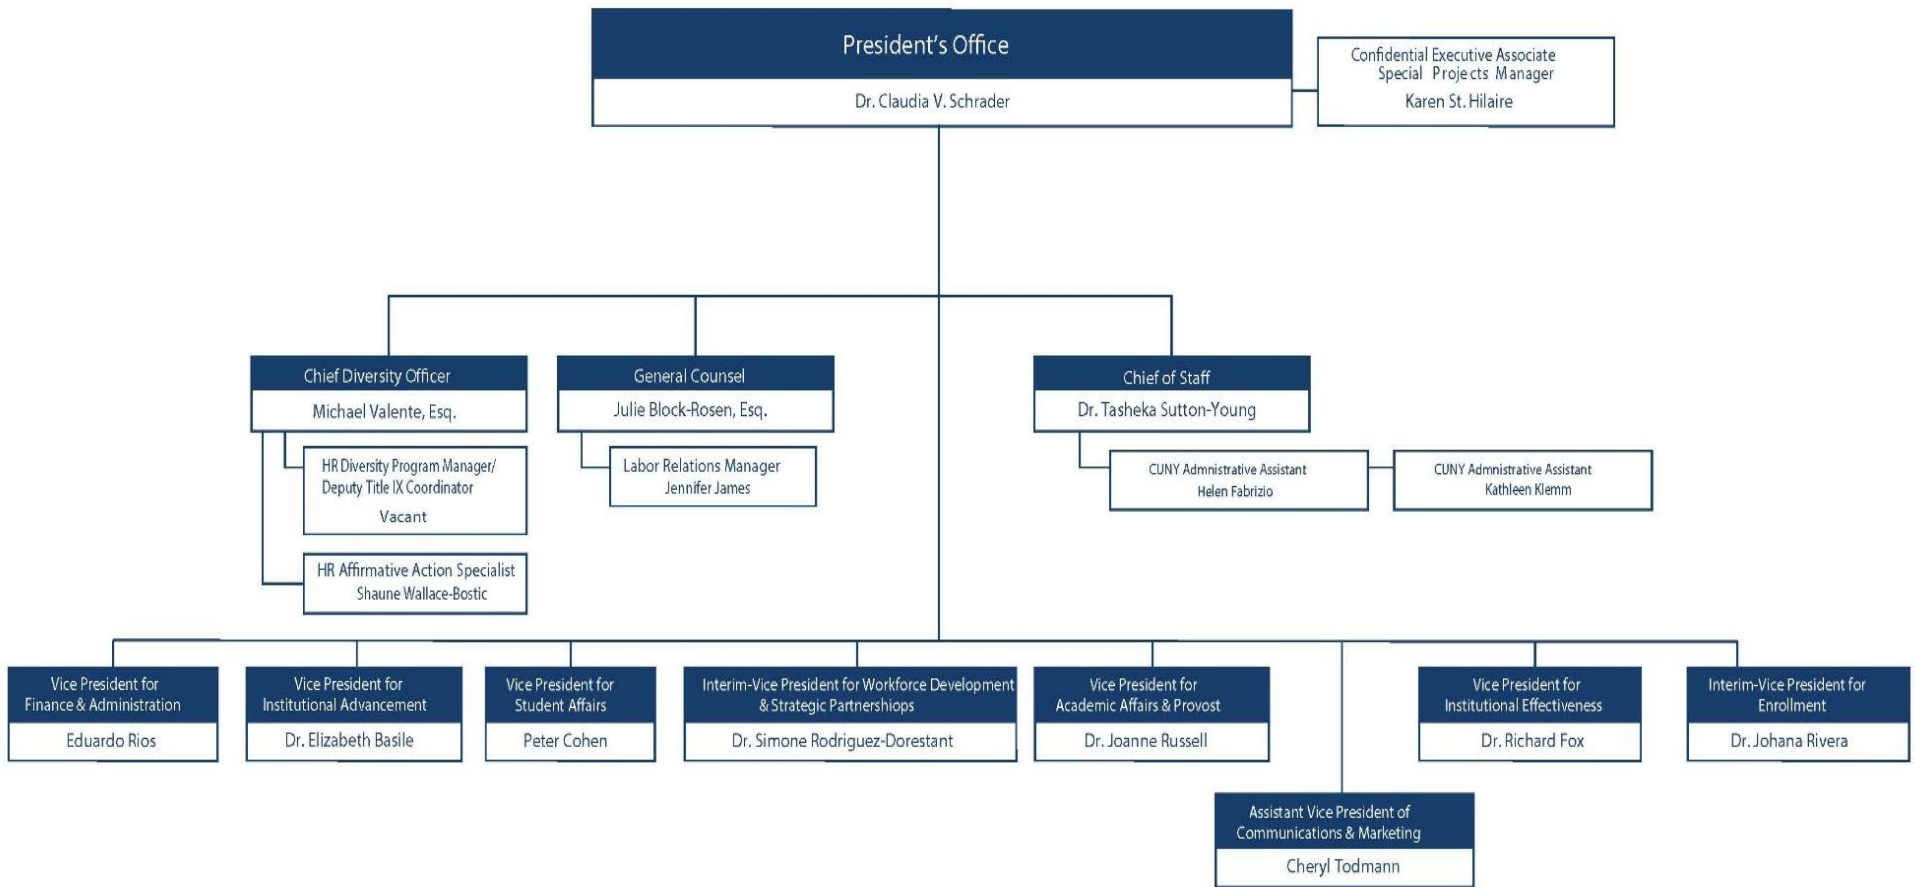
President's Office
Dr. Claudia V. Schrader

Confidential Executive Associate
Special Projects Manager
Karen St. Hilaire

Chief Diversity Officer
Michael Valente, Esq.

HR Diversity Program Manager/
Deputy Title IX Coordinator
Vacant

HR Affirmative Action Specialist
Shaune Wallace-Bostic

General Counsel
Julie Block-Rosen, Esq.

Labor Relations Manager
Jennifer James

Chief of Staff
Dr. Tasheka Sutton-Young

CUNY Admnistrative Assistant
Helen Fabrizio

CUNY Admnistrative Assistant
Kathleen Klemm

Vice President for
Finance & Administration
Eduardo Rios

Vice President for
Institutional Advancement
Dr. Elizabeth Basile

Vice President for
Student Affairs
Peter Cohen

Interim-Vice President for Workforce Development
& Strategic Partnerships
Dr. Simone Rodriguez-Dorestant

Vice President for
Academic Affairs & Provost
Dr. Joanne Russell

Vice President for
Institutional Effectiveness
Dr. Richard Fox

Interim-Vice President for
Enrollment
Dr. Johana Rivera

Assistant Vice President of
Communications & Marketing
Cheryl Todmann